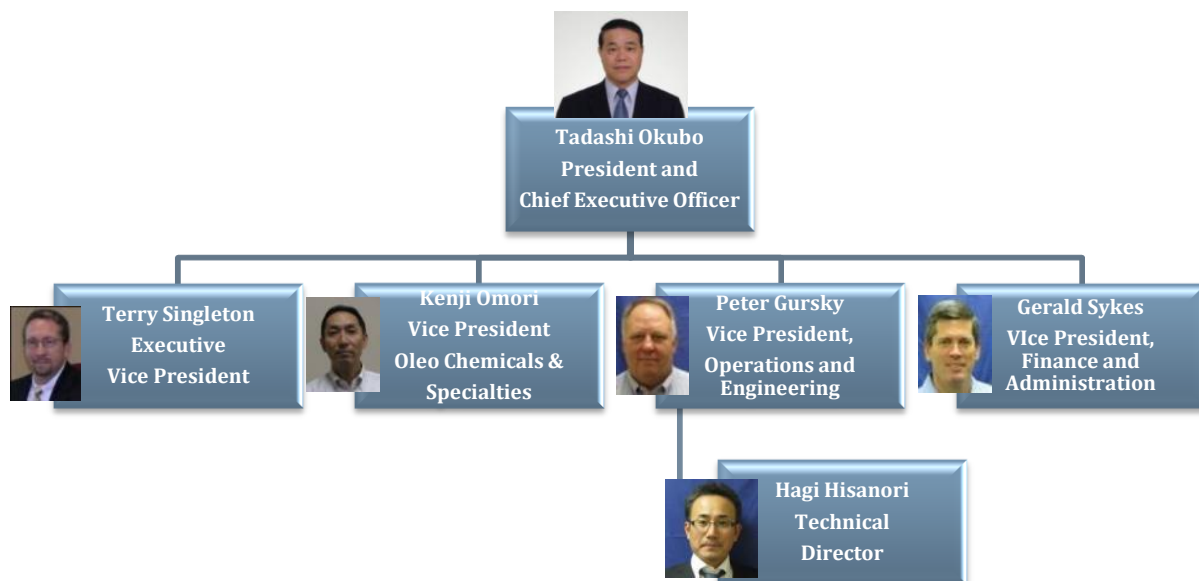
Tadashi Okubo
President and
Chief Executive Officer

Terry Singleton
Executive
Vice President

Kenji Omori
Vice President
Oleo Chemicals &
Specialties

Peter Gursky
Vice President,
Operations and
Engineering

Gerald Sykes
VIce President,
Finance and
Administration

Hagi Hisanori
Technical
Director